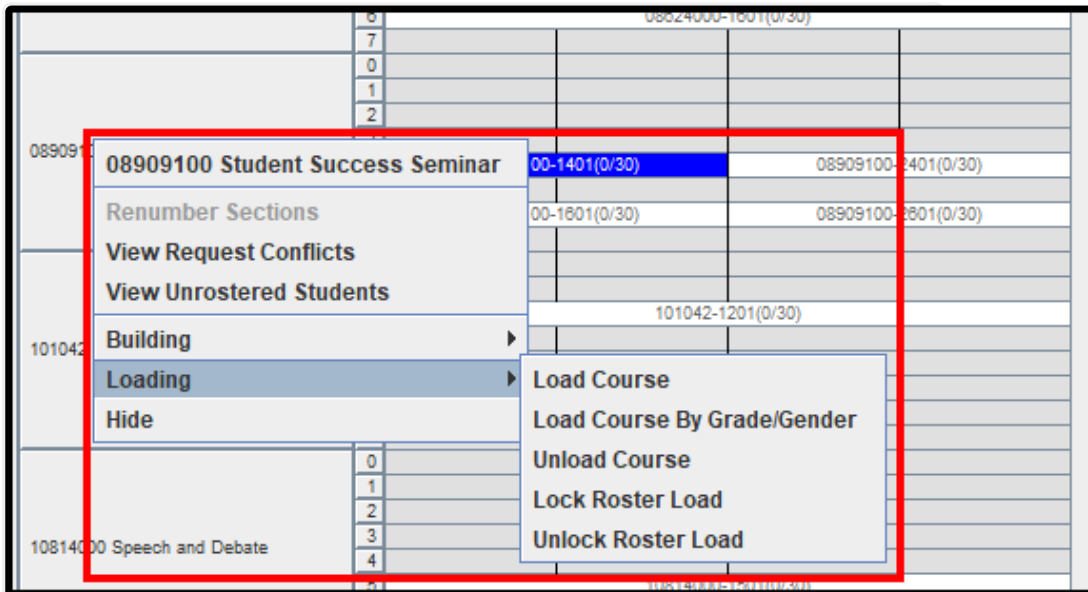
6
08624000-1601(0/30)
7
0
1
2
08909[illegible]
08909100 Student Success Seminar
00-1401(0/30)
08909100-2401(0/30)
Renumber Sections
00-1601(0/30)
08909100-2601(0/30)
View Request Conflicts
View Unrostered Students
101042-1201(0/30)
Building
101042
Loading
Load Course
Load Course By Grade/Gender
Hide
Unload Course
0
1
Lock Roster Load
2
3
10814000 Speech and Debate
Unlock Roster Load
4
5
10814000-1801(0/30)